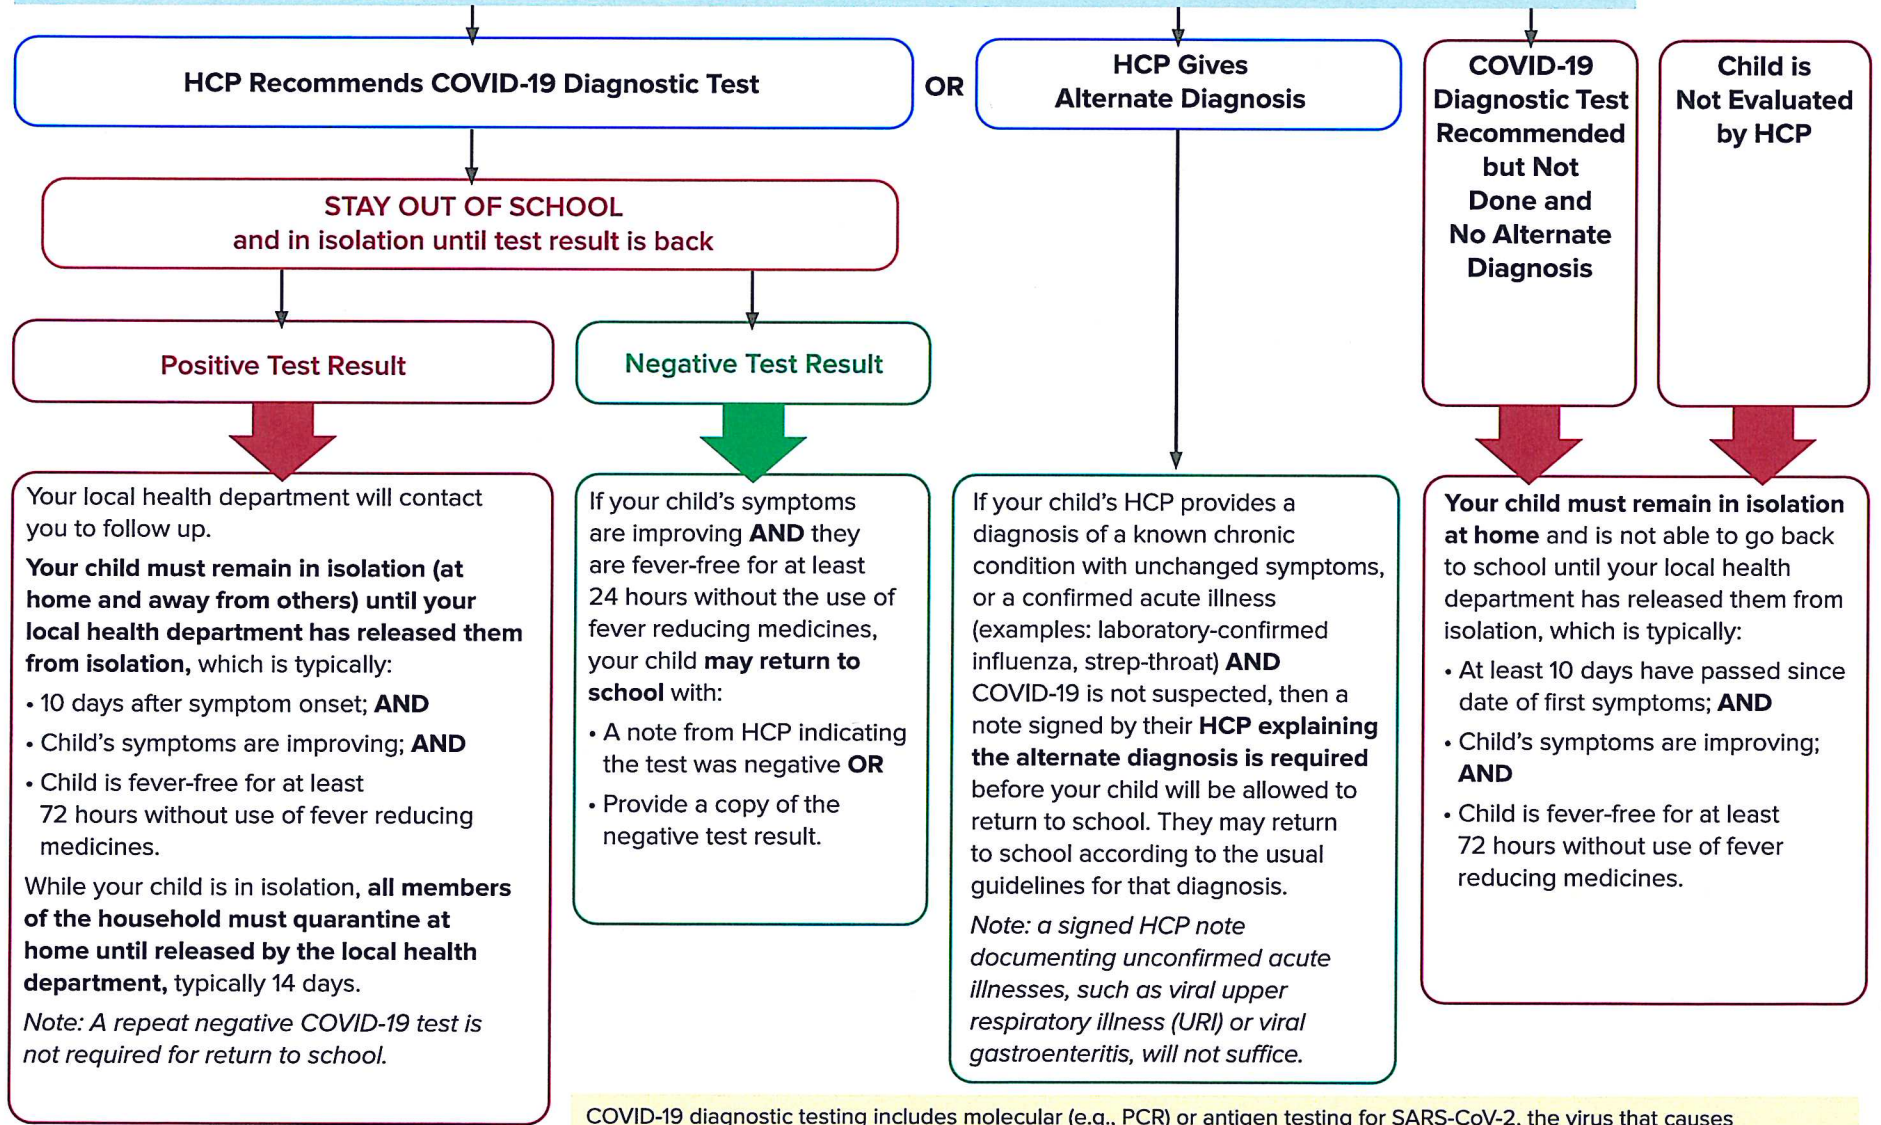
HCP Recommends COVID-19 Diagnostic Test

OR

HCP Gives Alternate Diagnosis

COVID-19 Diagnostic Test Recommended but Not Done and No Alternate Diagnosis

Child is Not Evaluated by HCP

STAY OUT OF SCHOOL
and in isolation until test result is back

Positive Test Result

Negative Test Result

Your local health department will contact you to follow up.

**Your child must remain in isolation (at home and away from others) until your local health department has released them from isolation,** which is typically:

• 10 days after symptom onset; **AND**

• Child's symptoms are improving; **AND**

• Child is fever-free for at least 72 hours without use of fever reducing medicines.

While your child is in isolation, **all members of the household must quarantine at home until released by the local health department,** typically 14 days.

*Note: A repeat negative COVID-19 test is not required for return to school.*

If your child's symptoms are improving **AND** they are fever-free for at least 24 hours without the use of fever reducing medicines, your child **may return to school** with:

• A note from HCP indicating the test was negative **OR**

• Provide a copy of the negative test result.

If your child's HCP provides a diagnosis of a known chronic condition with unchanged symptoms, or a confirmed acute illness (examples: laboratory-confirmed influenza, strep-throat) **AND** COVID-19 is not suspected, then a note signed by their **HCP explaining the alternate diagnosis is required** before your child will be allowed to return to school. They may return to school according to the usual guidelines for that diagnosis.

*Note: a signed HCP note documenting unconfirmed acute illnesses, such as viral upper respiratory illness (URI) or viral gastroenteritis, will not suffice.*

**Your child must remain in isolation at home** and is not able to go back to school until your local health department has released them from isolation, which is typically:

• At least 10 days have passed since date of first symptoms; **AND**

• Child's symptoms are improving; **AND**

• Child is fever-free for at least 72 hours without use of fever reducing medicines.

COVID-19 diagnostic testing includes molecular (e.g., PCR) or antigen testing for SARS-CoV-2, the virus that causes